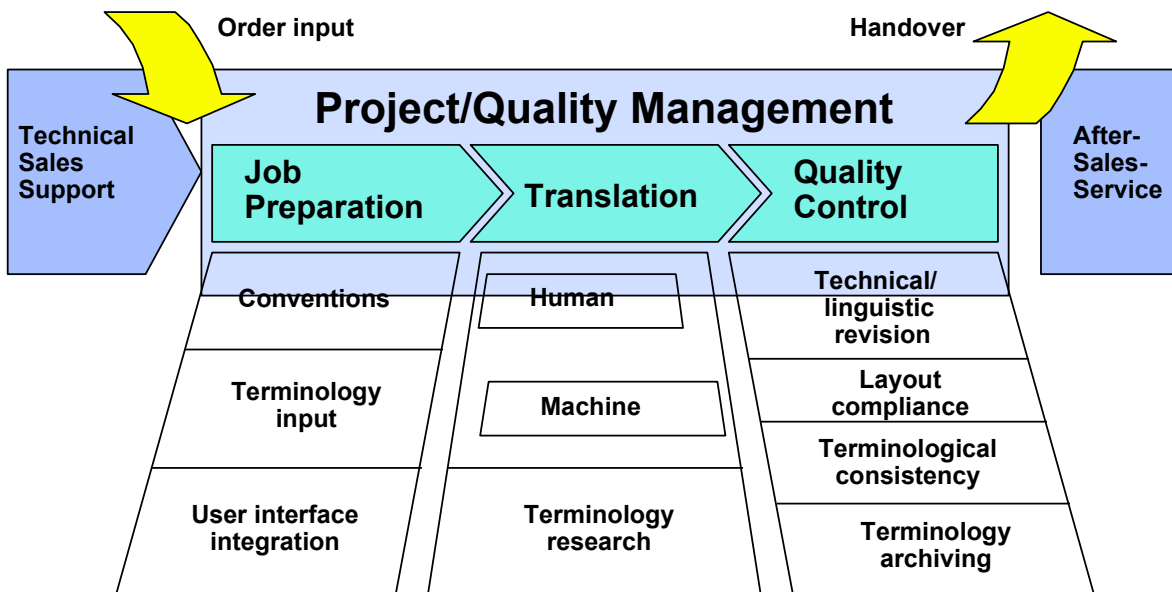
Order input

Handover

Project/Quality Management

Technical Sales Support

Job Preparation

Translation

Quality Control

After-Sales-Service

Conventions

Terminology input

User interface integration

Human

Machine

Terminology research

Technical/ linguistic revision

Layout compliance

Terminological consistency

Terminology archiving